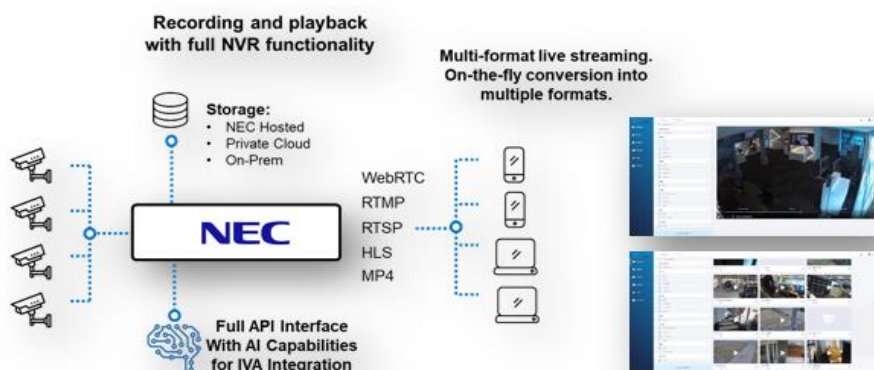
Recording and playback with full NVR functionality

Multi-format live streaming. On-the-fly conversion into multiple formats.

Storage:
• NEC Hosted
• Private Cloud
• On-Prem

WebRTC
RTMP
RTSP
HLS
MP4

NEC

Full API Interface With AI Capabilities for IVA Integration